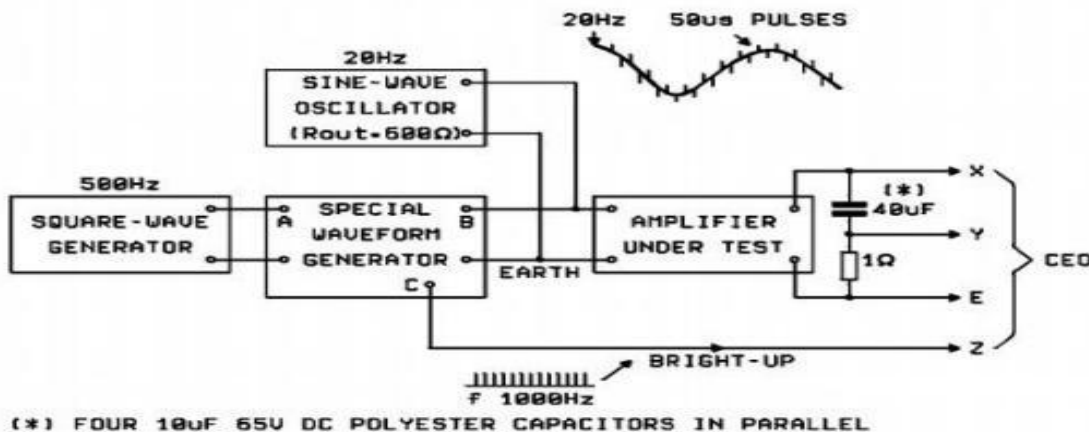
20Hz 50us PULSES

20Hz
SINE-WAVE OSCILLATOR (Rout=600Ω)

500Hz
SQUARE-WAVE GENERATOR

A
SPECIAL WAVEFORM GENERATOR
B
C

EARTH

AMPLIFIER UNDER TEST

(*)
40uF

1Ω

X
Y
E
Z

CEO

BRIGHT-UP

f 1000Hz

(*) FOUR 10uF 65V DC POLYESTER CAPACITORS IN PARALLEL